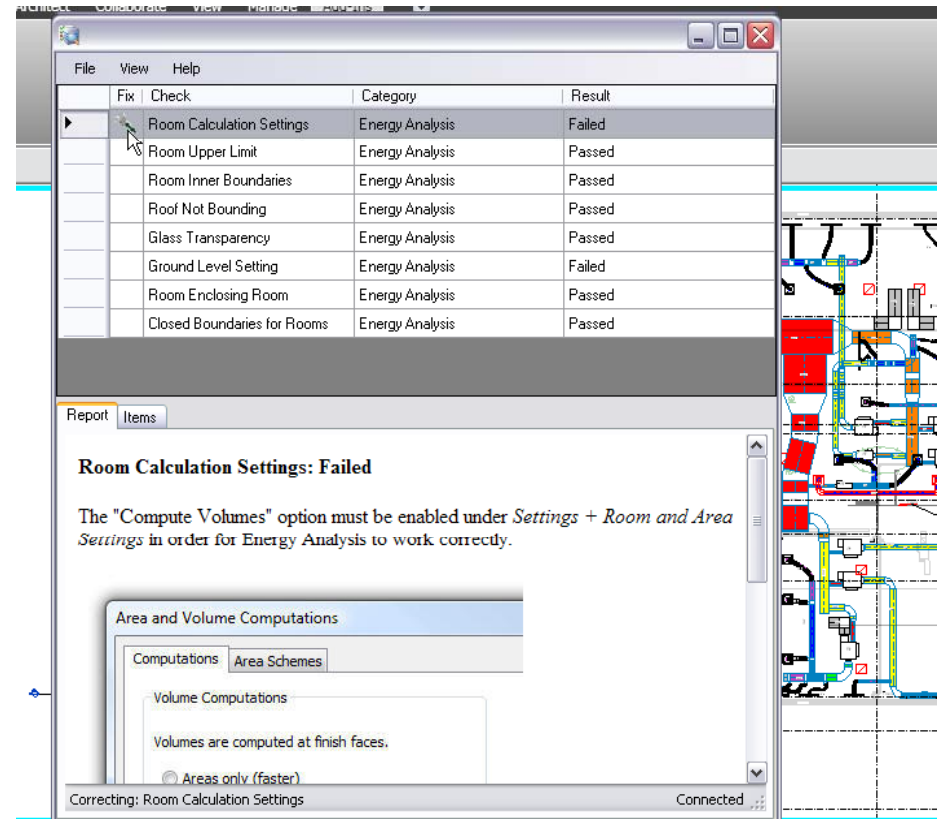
Architect Collaborate View Manage Add-Ins

File View Help

| Fix | Check | Category | Result |
|---|---|---|---|
| | Room Calculation Settings | Energy Analysis | Failed |
| | Room Upper Limit | Energy Analysis | Passed |
| | Room Inner Boundaries | Energy Analysis | Passed |
| | Roof Not Bounding | Energy Analysis | Passed |
| | Glass Transparency | Energy Analysis | Passed |
| | Ground Level Setting | Energy Analysis | Failed |
| | Room Enclosing Room | Energy Analysis | Passed |
| | Closed Boundaries for Rooms | Energy Analysis | Passed |

Report Items

**Room Calculation Settings: Failed**

The "Compute Volumes" option must be enabled under *Settings + Room and Area Settings* in order for Energy Analysis to work correctly.

Area and Volume Computations

Computations Area Schemes

Volume Computations

Volumes are computed at finish faces.

Areas only (faster)

Correcting: Room Calculation Settings

Connected